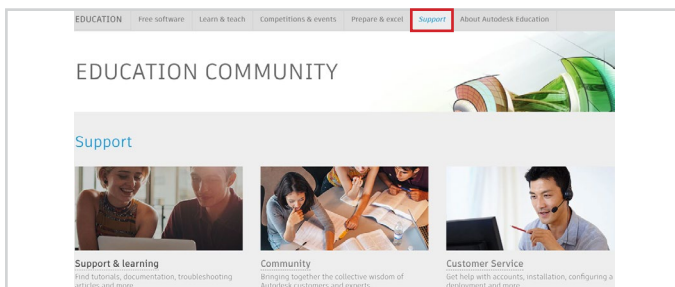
EDUCATION Free software Learn & teach Competitions & events Prepare & excel Support About Autodesk Education

EDUCATION COMMUNITY

Support

Support & learning
Find tutorials, documentation, troubleshooting articles and more

Community
Bringing together the collective wisdom of Autodesk customers and experts

Customer Service
Get help with accounts, installation, configuring a deployment and more